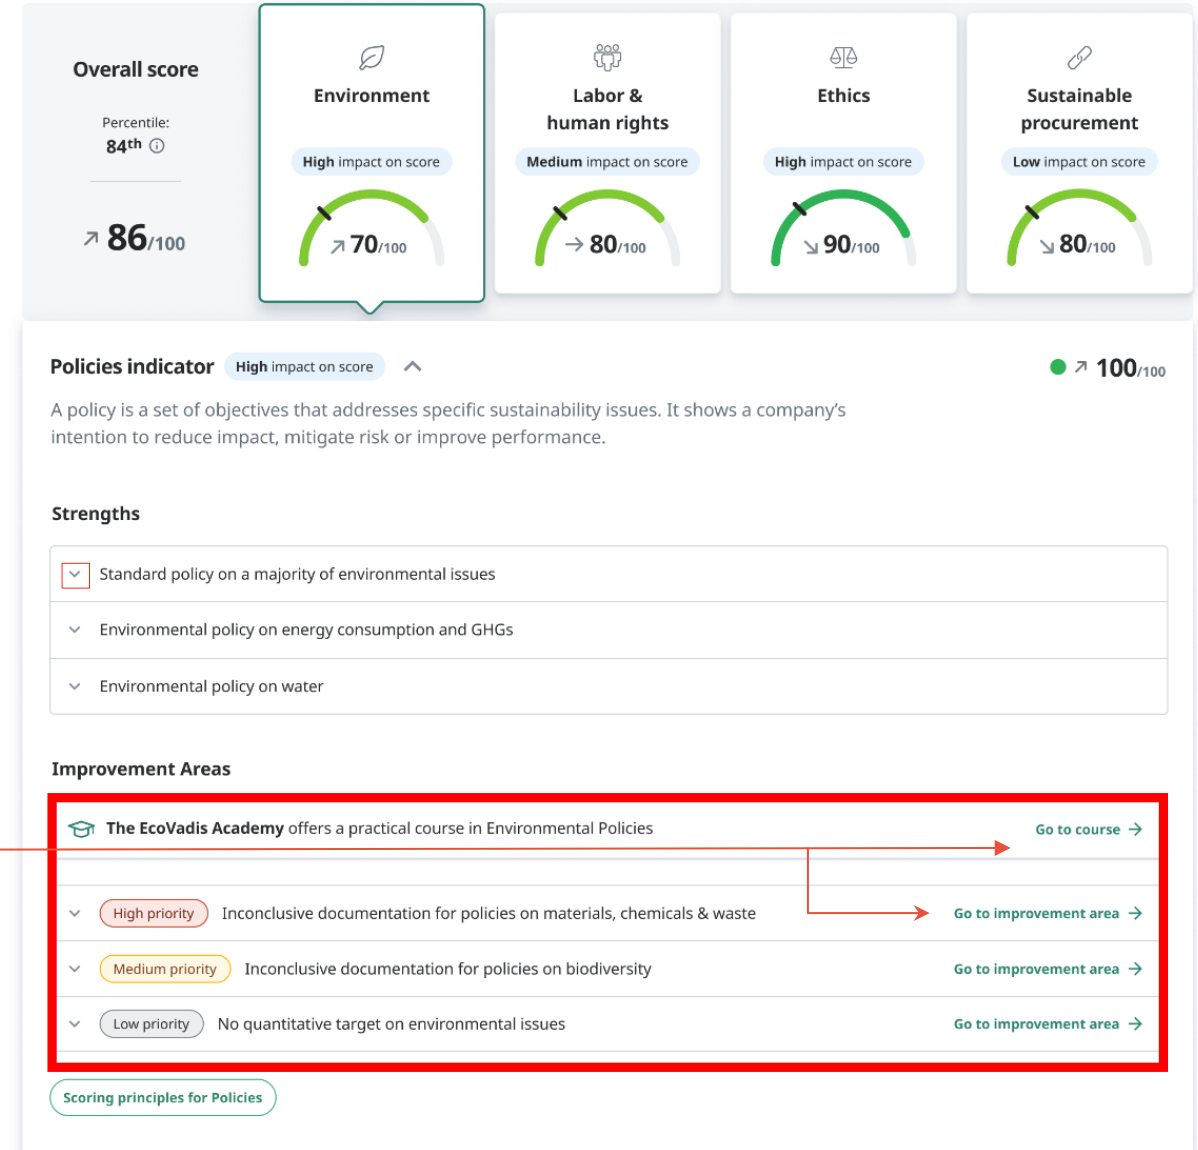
Overall score

Percentile:
84th ⓘ

↗ 86/100

Environment

High impact on score

↗ 70/100

Labor & human rights

Medium impact on score

→ 80/100

Ethics

High impact on score

↘ 90/100

Sustainable procurement

Low impact on score

↘ 80/100

Policies indicator High impact on score

↗ 100/100

A policy is a set of objectives that addresses specific sustainability issues. It shows a company's intention to reduce impact, mitigate risk or improve performance.

Strengths

Standard policy on a majority of environmental issues

Environmental policy on energy consumption and GHGs

Environmental policy on water

Improvement Areas

The EcoVadis Academy offers a practical course in Environmental Policies Go to course →

High priority Inconclusive documentation for policies on materials, chemicals & waste Go to improvement area →

Medium priority Inconclusive documentation for policies on biodiversity Go to improvement area →

Low priority No quantitative target on environmental issues Go to improvement area →

Scoring principles for Policies